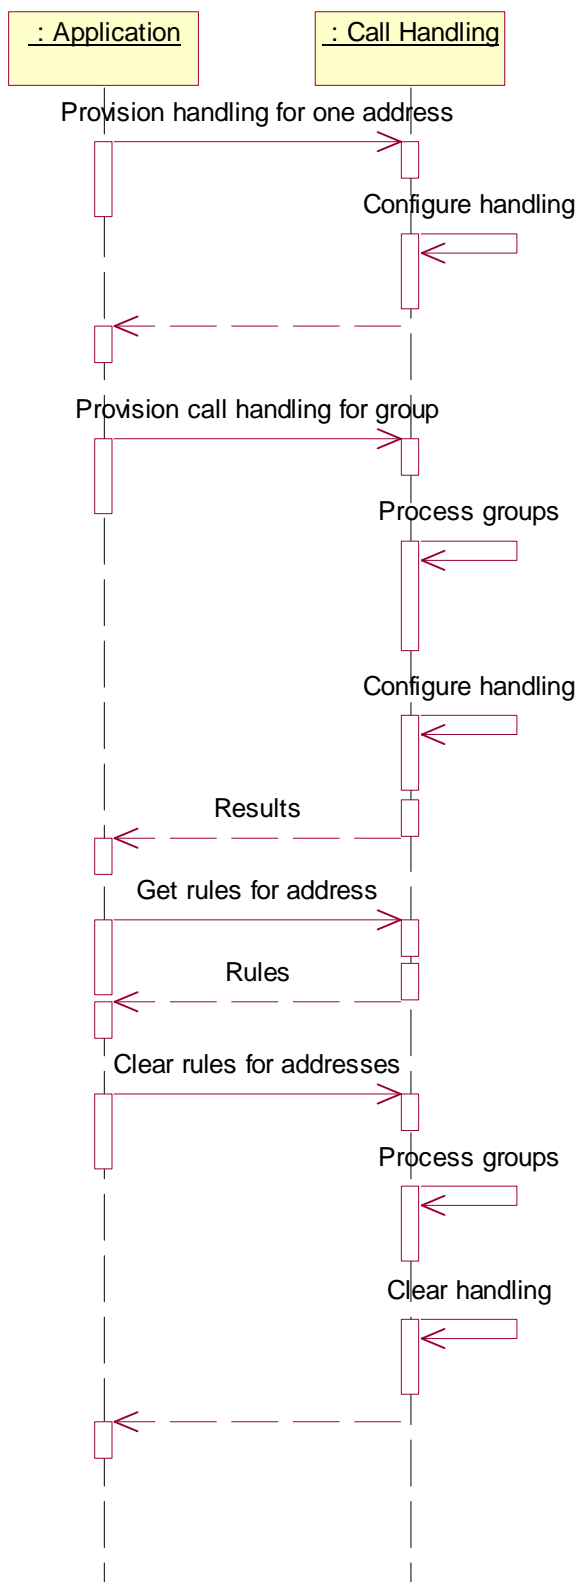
: Application

: Call Handling

Provision handling for one address

Configure handling

Provision call handling for group

Process groups

Configure handling

Results

Get rules for address

Rules

Clear rules for addresses

Process groups

Clear handling